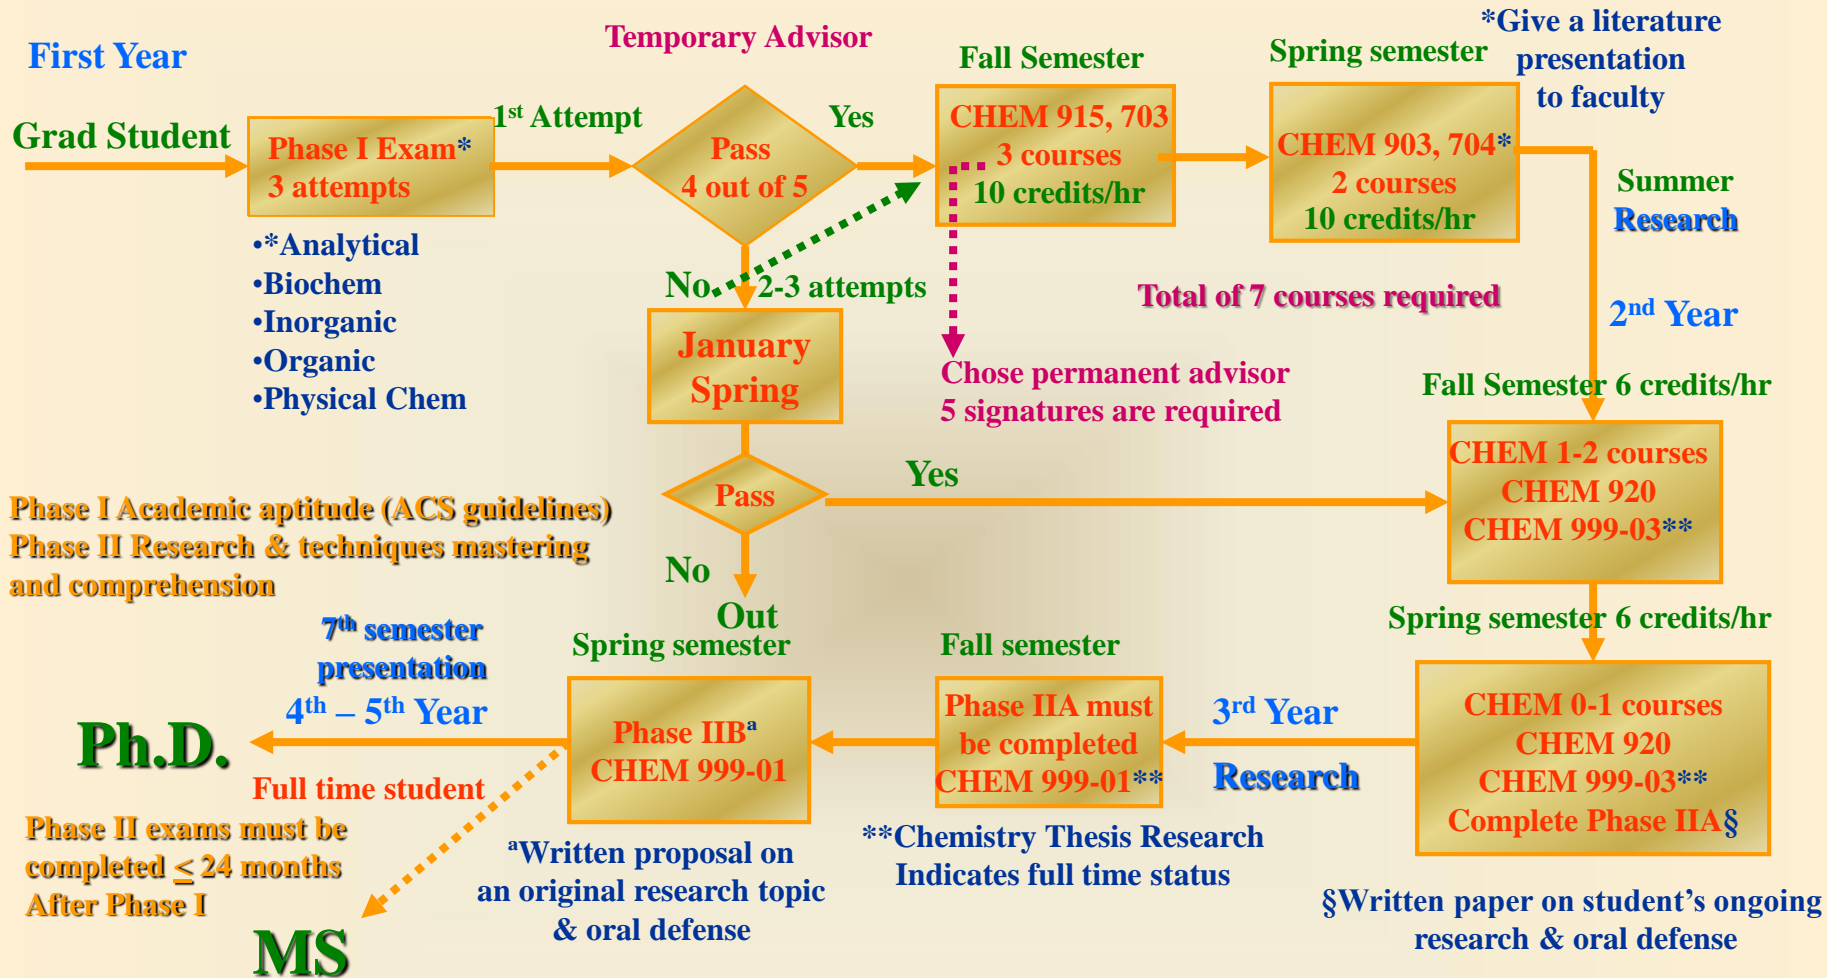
First Year

Temporary Advisor

Fall Semester

Spring semester

*Give a literature presentation to faculty

Grad Student

Phase I Exam*
3 attempts

$1^{st}$ Attempt

Pass
4 out of 5

Yes

CHEM 915, 703
3 courses
10 credits/hr

CHEM 903, 704*
2 courses
10 credits/hr

Summer Research

•*Analytical
•Biochem
•Inorganic
•Organic
•Physical Chem

No

2-3 attempts

Total of 7 courses required

$2^{nd}$ Year

January
Spring

Chose permanent advisor
5 signatures are required

Fall Semester 6 credits/hr

CHEM 1-2 courses
CHEM 920
CHEM 999-03**

Pass

Yes

Phase I Academic aptitude (ACS guidelines)
Phase II Research & techniques mastering and comprehension

No

Out

Spring semester 6 credits/hr

$7^{th}$ semester presentation

Spring semester

Fall semester

$4^{th}$ – $5^{th}$ Year

Phase IIB$^{a}$
CHEM 999-01

Phase IIA must be completed
CHEM 999-01**

$3^{rd}$ Year

Research

CHEM 0-1 courses
CHEM 920
CHEM 999-03**
Complete Phase IIA§

Ph.D.

Full time student

Phase II exams must be completed ≤ 24 months After Phase I

$^{a}$Written proposal on an original research topic & oral defense

**Chemistry Thesis Research
Indicates full time status

§Written paper on student's ongoing research & oral defense

MS